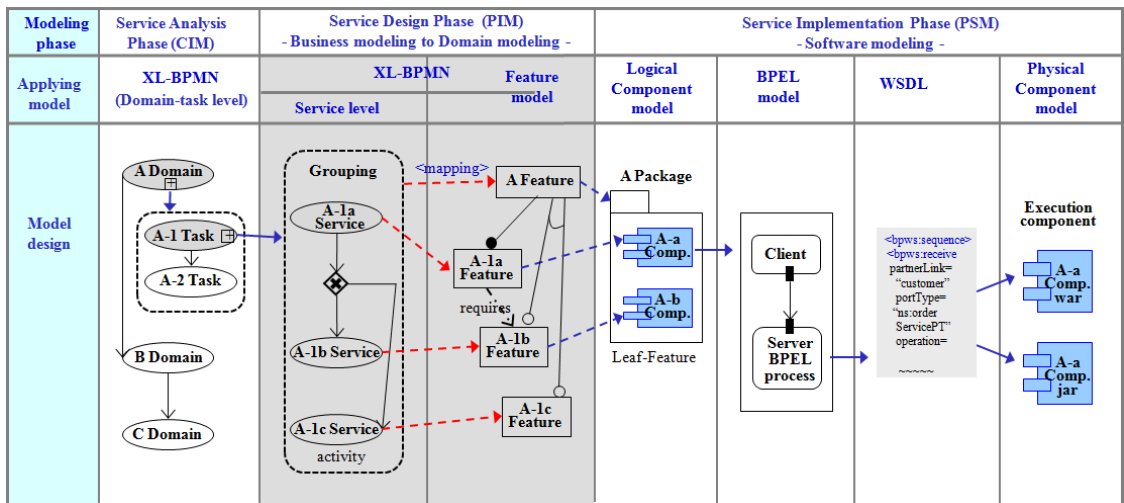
| Modeling phase | Service Analysis Phase (CIM) | Service Design Phase (PIM) - Business modeling to Domain modeling - | | Service Implementation Phase (PSM) - Software modeling - | | | |
|---|---|---|---|---|---|---|---|
| Applying model | XL-BPMN (Domain-task level) | XL-BPMN Service level | Feature model | Logical Component model | BPEL model | WSDL | Physical Component model |
| Model design | | | | | | | |

A Domain

A-1 Task

A-2 Task

B Domain

C Domain

Grouping

A-1a Service

A-1b Service

A-1c Service

activity

<mapping>

A Feature

A-1a Feature

requires

A-1b Feature

A-1c Feature

A Package

A-a Comp.

A-b Comp.

Leaf-Feature

Client

Server BPEL process

<bpws:sequence>
<bpws:receive
partnerLink=
"customer"
portType=
"ns:order
ServicePT"
operation=

~~~~~

Execution component

A-a Comp. war

A-a Comp. jar